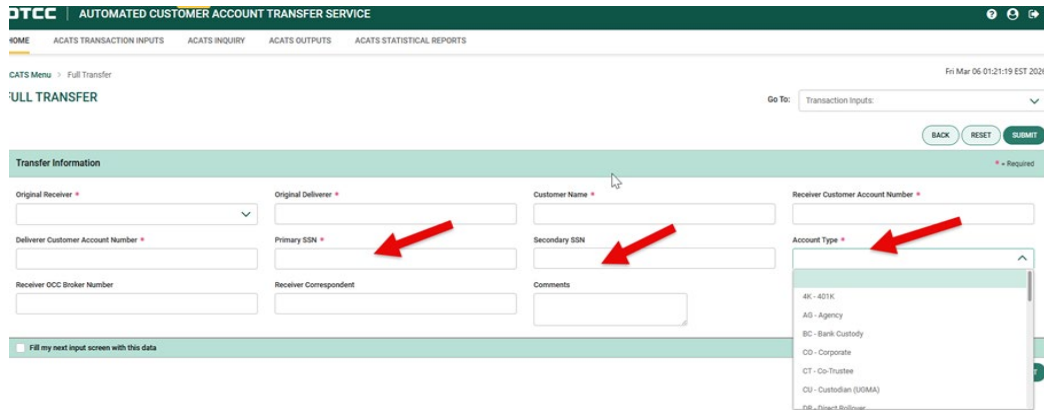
DTCC | AUTOMATED CUSTOMER ACCOUNT TRANSFER SERVICE

HOME ACATS TRANSACTION INPUTS ACATS INQUIRY ACATS OUTPUTS ACATS STATISTICAL REPORTS

CATS Menu > Full Transfer

Fri Mar 06 01:21:19 EST 202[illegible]

FULL TRANSFER

Go To: Transaction Inputs:

BACK RESET SUBMIT

Transfer Information

* = Required

Original Receiver *

Original Deliverer *

Customer Name *

Receiver Customer Account Number *

Deliverer Customer Account Number *

Primary SSN *

Secondary SSN

Account Type *

Receiver OCC Broker Number

Receiver Correspondent

Comments

4K - 401K
AG - Agency
BC - Bank Custody
CO - Corporate
CT - Co-Trustee
CU - Custodian (UGMA)
DR - Direct Rollover

Fill my next input screen with this data